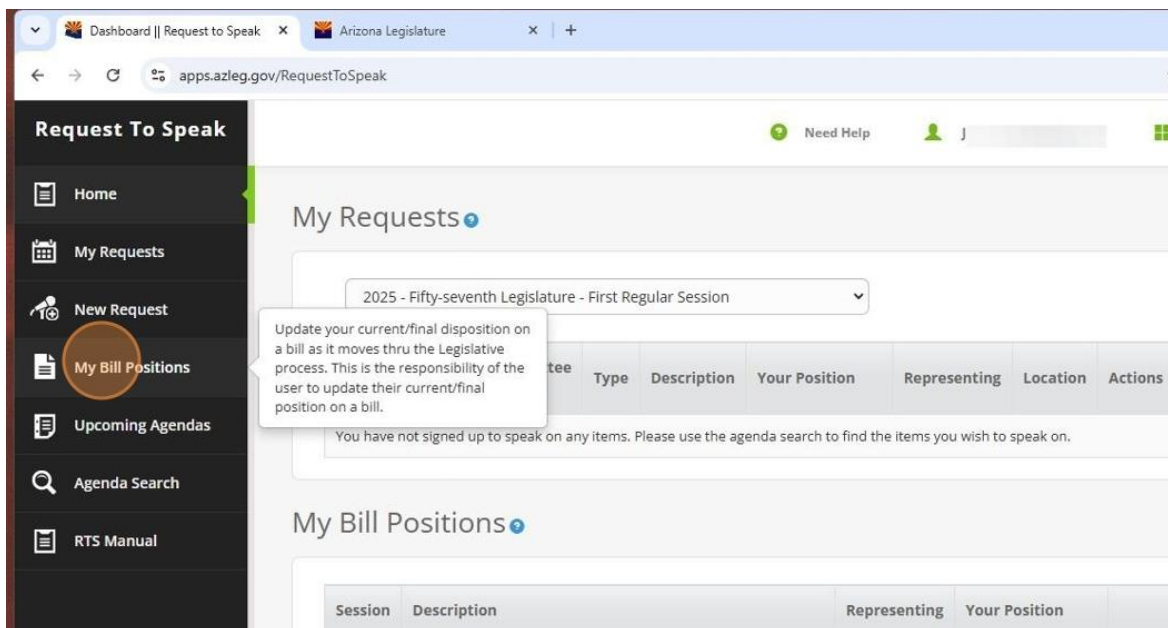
Dashboard || Request to Speak ×
Arizona Legislature ×
+
apps.azleg.gov/RequestToSpeak

Request To Speak

Need Help
J

Home
My Requests
New Request
My Bill Positions
Upcoming Agendas
Agenda Search
RTS Manual

My Requests

2025 - Fifty-seventh Legislature - First Regular Session

Update your current/final disposition on a bill as it moves thru the Legislative process. This is the responsibility of the user to update their current/final position on a bill.

| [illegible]tee | Type | Description | Your Position | Representing | Location | Actions |
|---|---|---|---|---|---|---|
| You have not signed up to speak on any items. Please use the agenda search to find the items you wish to speak on. | | | | | | |

My Bill Positions

| Session | Description | Representing | Your Position |
|---|---|---|---|